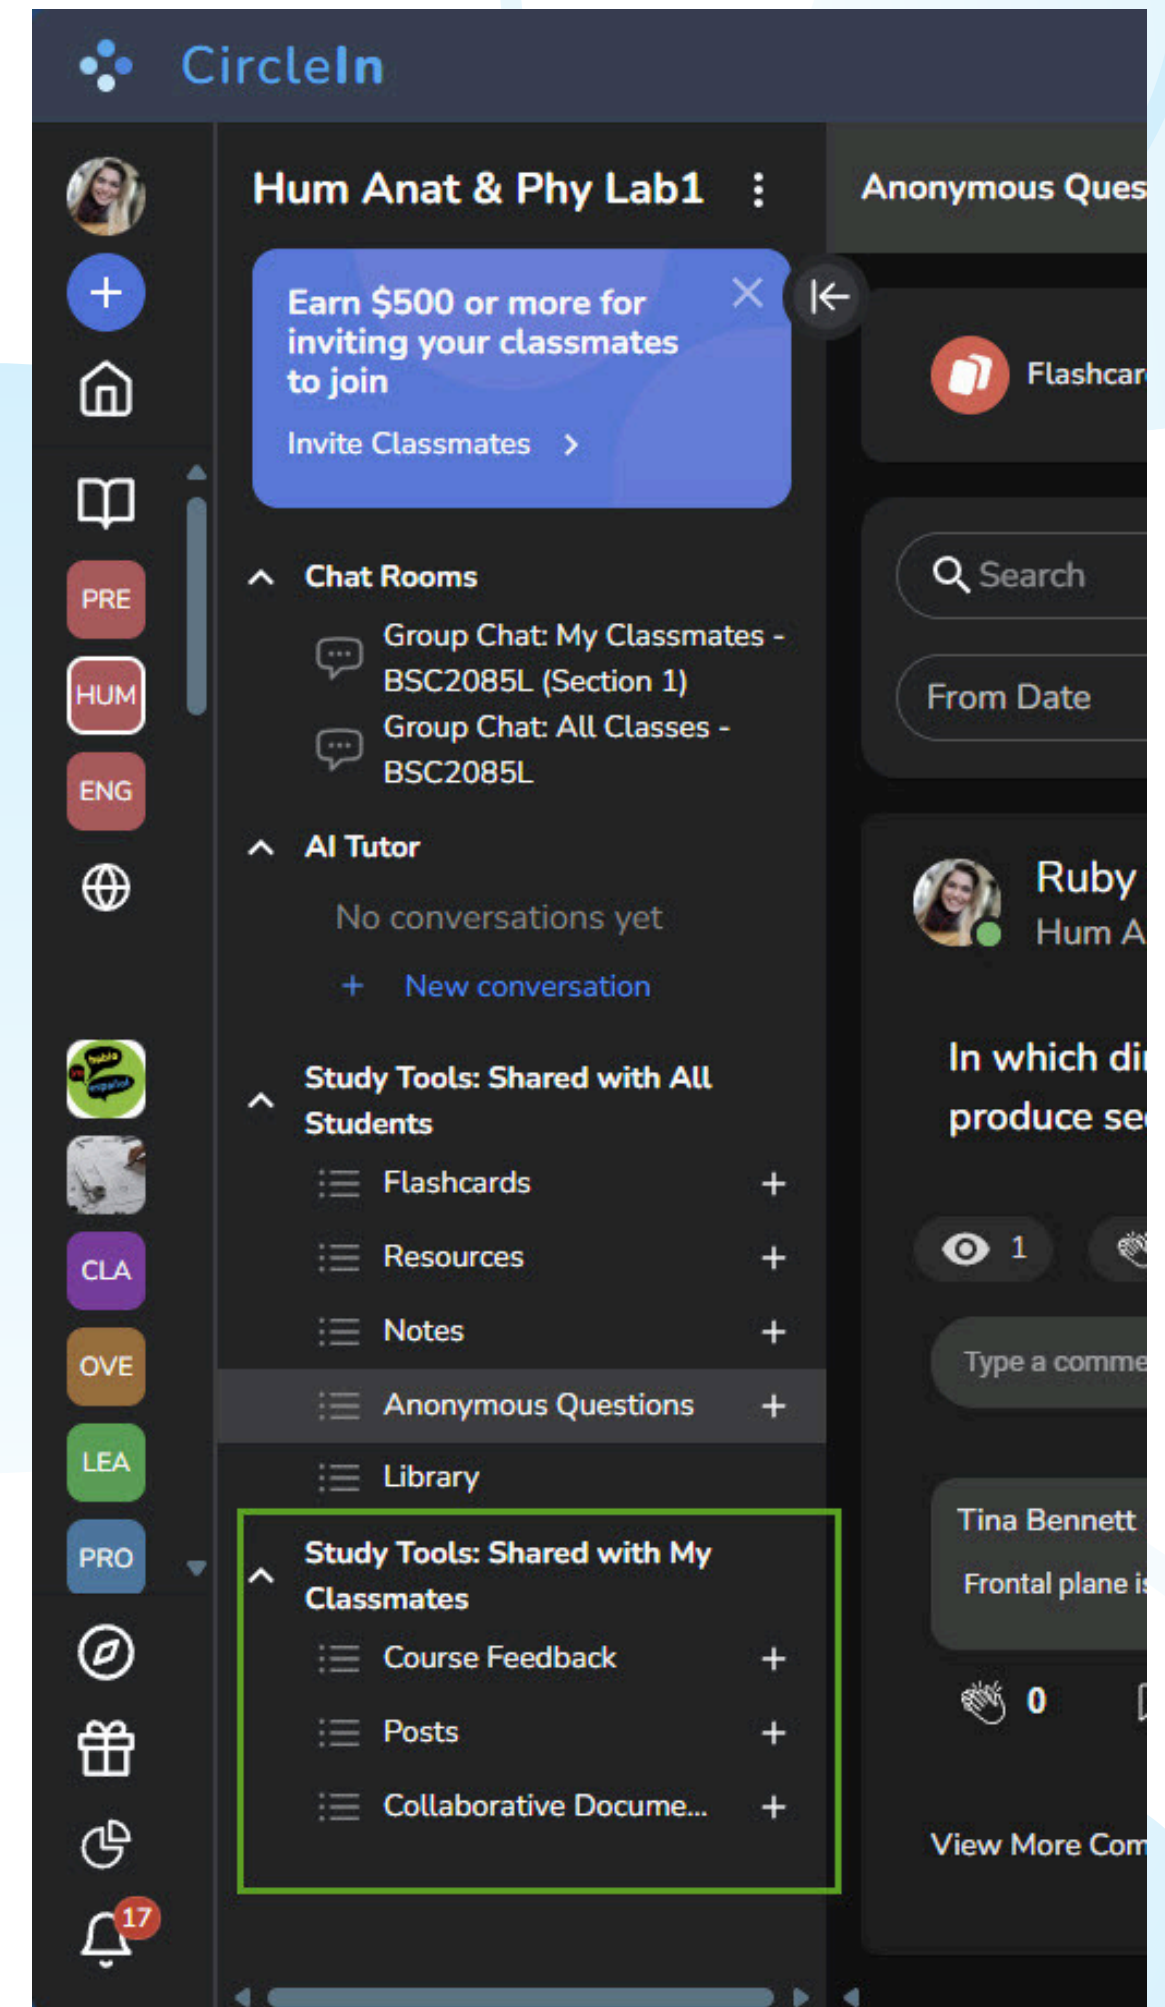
CircleIn

PRE
HUM
ENG

CLA
OVE
LEA
PRO

17

Hum Anat & Phy Lab1

Earn $500 or more for inviting your classmates to join
Invite Classmates

Chat Rooms
Group Chat: My Classmates - BSC2085L (Section 1)
Group Chat: All Classes - BSC2085L

AI Tutor
No conversations yet
+ New conversation

Study Tools: Shared with All Students
Flashcards +
Resources +
Notes +
Anonymous Questions +
Library

Study Tools: Shared with My Classmates
Course Feedback +
Posts +
Collaborative Docume... +

Anonymous Ques

Flashcar

Search
From Date

Ruby
Hum A

In which di
produce se

1

Type a comme

Tina Bennett
Frontal plane is

0

View More Com